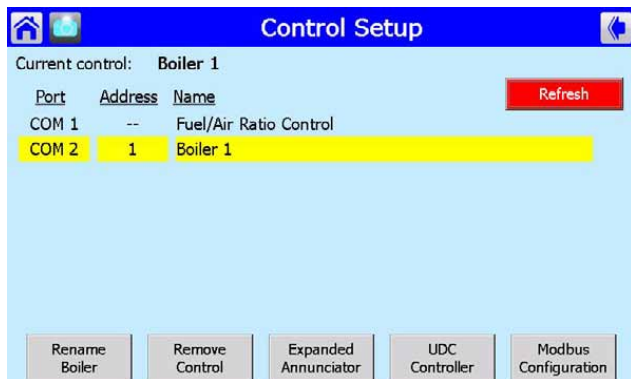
Control Setup

Current control: Boiler 1

Refresh

| Port | Address | Name |
|---|---|---|
| COM 1 | -- | Fuel/Air Ratio Control |
| COM 2 | 1 | Boiler 1 |

Rename Boiler

Remove Control

Expanded Annunciator

UDC Controller

Modbus Configuration